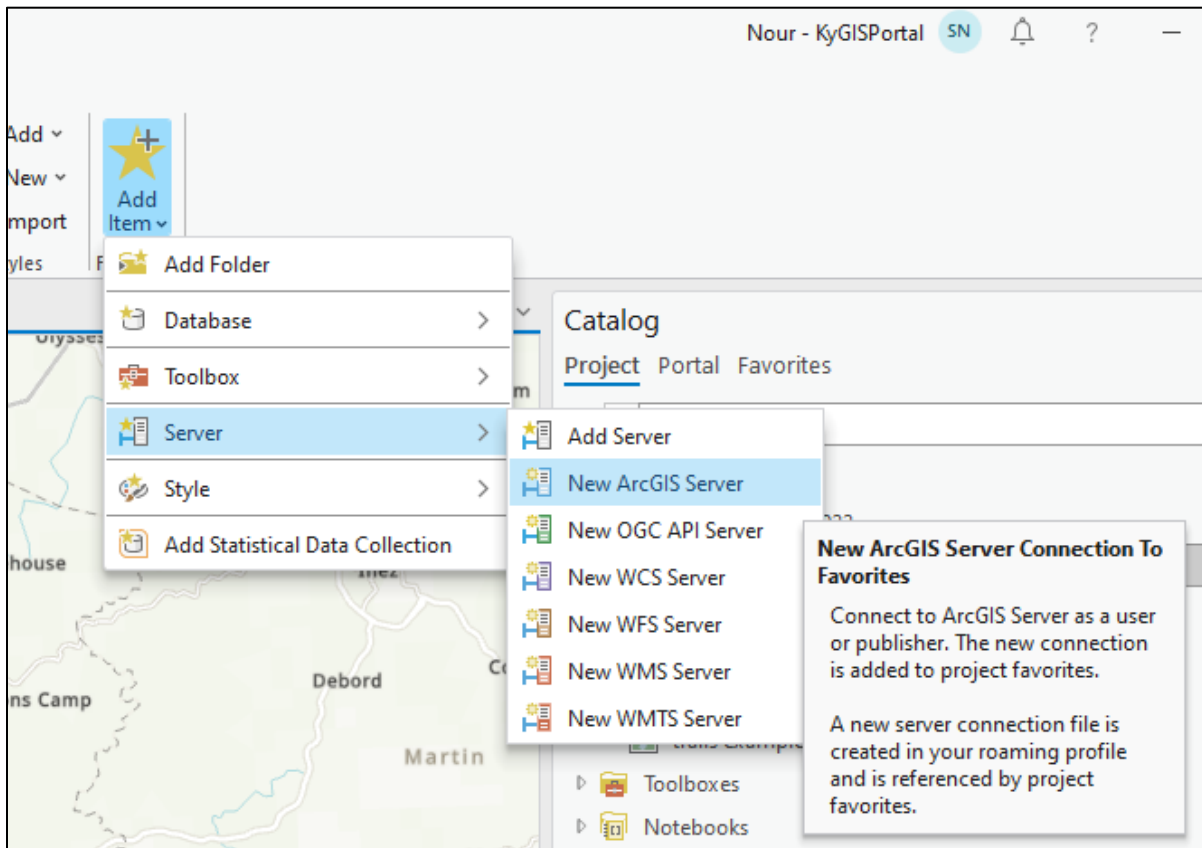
Nour - KyGISPortal SN ?

Add
New
mport
yles

Add Item

Add Folder
Database
Toolbox
Server
Style
Add Statistical Data Collection

Add Server
New ArcGIS Server
New OGC API Server
New WCS Server
New WFS Server
New WMS Server
New WMTS Server

Catalog
Project Portal Favorites

New ArcGIS Server Connection To Favorites

Connect to ArcGIS Server as a user or publisher. The new connection is added to project favorites.

A new server connection file is created in your roaming profile and is referenced by project favorites.

Toolboxes
Notebooks

Ulysses
house
Inez
ns Camp
Debord
Martin